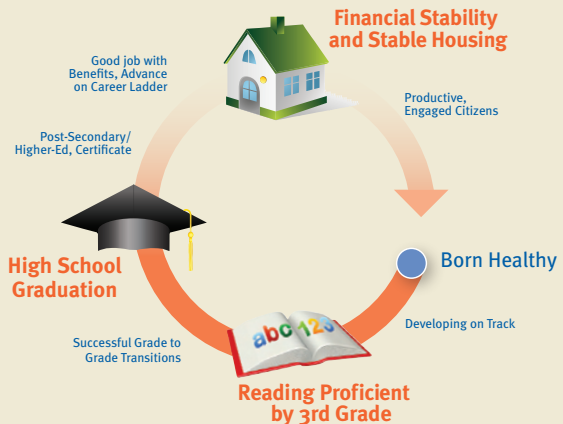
Financial Stability and Stable Housing

Good job with Benefits, Advance on Career Ladder

Productive, Engaged Citizens

Post-Secondary/ Higher-Ed, Certificate

Born Healthy

High School Graduation

Developing on Track

Successful Grade to Grade Transitions

abc 123

Reading Proficient by 3rd Grade